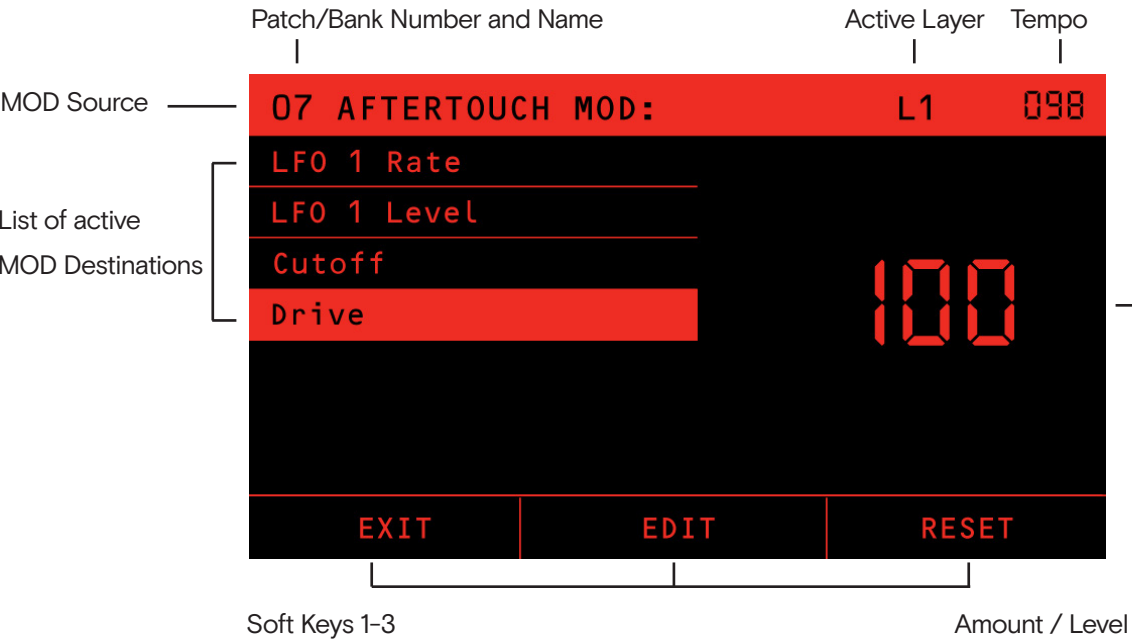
Patch/Bank Number and Name
Active Layer
Tempo

MOD Source

07 AFTERTOUCH MOD:
L1
098

List of active MOD Destinations

LFO 1 Rate
LFO 1 Level
Cutoff
Drive

100

EXIT
EDIT
RESET

Soft Keys 1-3
Amount / Level